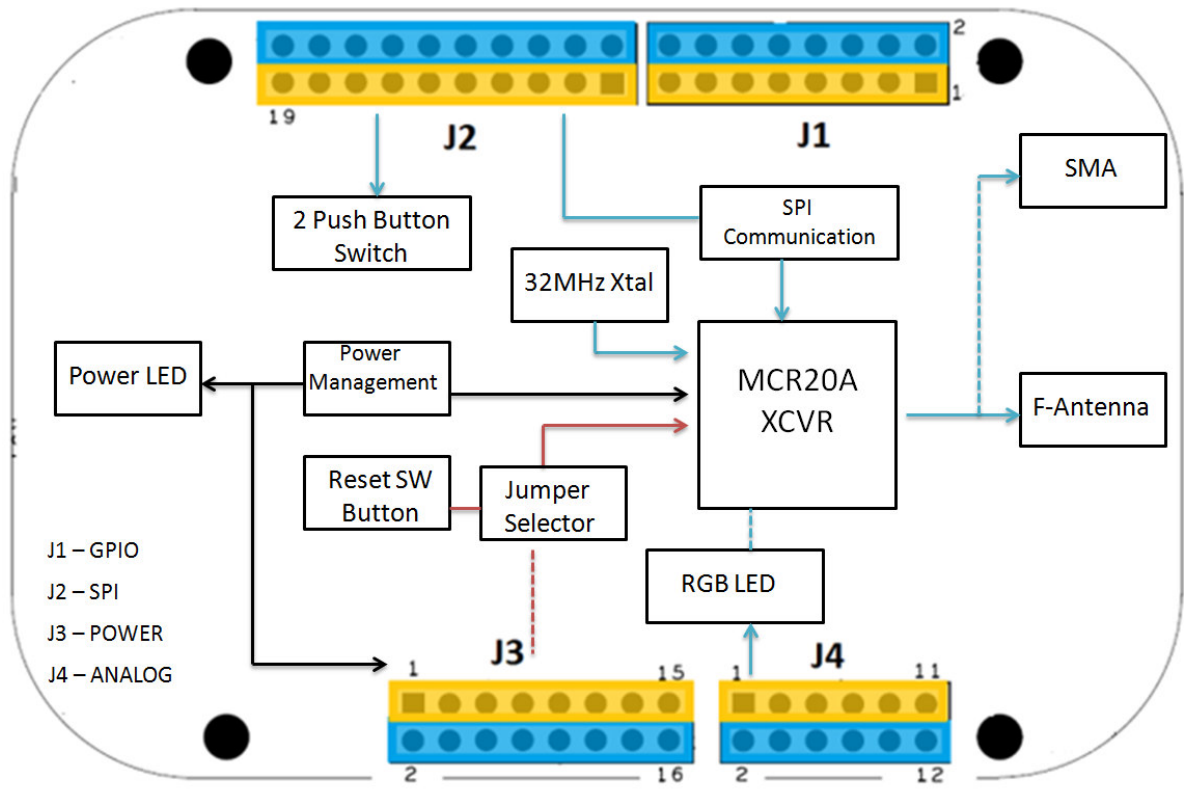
19
J2
2
1
J1

2 Push Button Switch

SPI Communication

SMA

32MHz Xtal

Power LED

Power Management

MCR20A XCVR

F-Antenna

Reset SW Button

Jumper Selector

J1 – GPIO
J2 – SPI
J3 – POWER
J4 – ANALOG

RGB LED

1
J3
15
1
J4
11
2
16
2
12